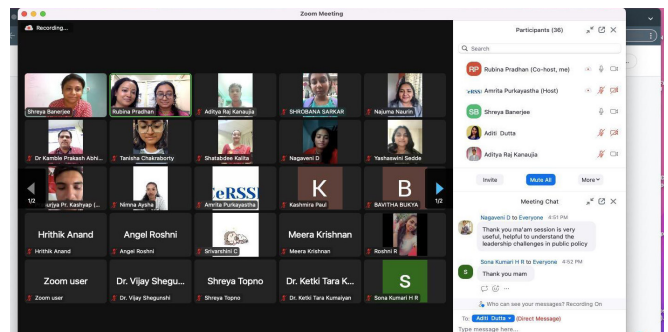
Zoom Meeting

Recording...

Shreya Banerjee
Rubina Pradhan
Aditya Raj Kanaujia
SHROBANA SARKAR
Najuma Naurin
Dr Kamble Prakash Abhi...
Tanisha Chakraborty
Shatabdee Kalita
Nagaveni D
Yashaswini Sedde
1/2
Surya Pr. Kashyap (...
Nimna Aysha
eRSSI
Amrita Purkayastha
K
Kashmira Paul
B
BAVITHA BUKYA
1/2
Hrithik Anand
Hrithik Anand
Angel Roshni
Angel Roshni
Srivarshini C
Meera Krishnan
Meera Krishnan
Roshni R
Zoom user
Zoom user
Dr. Vijay Shegu...
Dr. Vijay Shegunshi
Shreya Topno
Shreya Topno
Dr. Ketki Tara K...
Dr. Ketki Tara Kumaiyan
S
Sona Kumari H R

Participants (36)

Search

RP Rubina Pradhan (Co-host, me)
eRSSI Amrita Purkayastha (Host)
SB Shreya Banerjee
Aditi Dutta
Aditya Raj Kanaujia

Invite
Mute All
More

Meeting Chat

Nagaveni D to Everyone 4:51 PM
Thank you ma'am session is very useful, helpful to understand the leadership challenges in public policy

S Sona Kumari H R to Everyone 4:52 PM
Thank you mam

Who can see your messages? Recording On

To: Aditi Dutta (Direct Message)
Type message here...